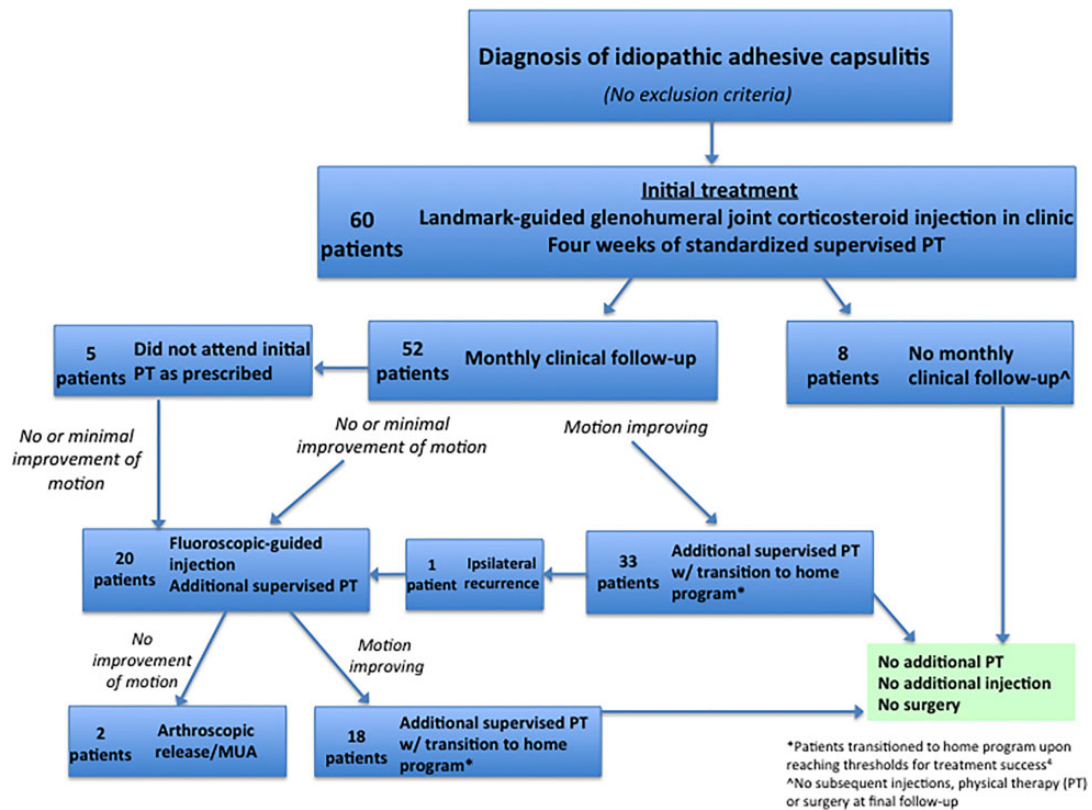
Diagnosis of idiopathic adhesive capsulitis
(No exclusion criteria)

Initial treatment
60 patients
Landmark-guided glenohumeral joint corticosteroid injection in clinic
Four weeks of standardized supervised PT

5 patients
Did not attend initial PT as prescribed

52 patients
Monthly clinical follow-up

8 patients
No monthly clinical follow-up^

No or minimal improvement of motion

No or minimal improvement of motion

Motion improving

20 patients
Fluoroscopic-guided injection
Additional supervised PT

1 patient
Ipsilateral recurrence

33 patients
Additional supervised PT w/ transition to home program*

No improvement of motion

Motion improving

No additional PT
No additional injection
No surgery

2 patients
Arthroscopic release/MUA

18 patients
Additional supervised PT w/ transition to home program*

*Patients transitioned to home program upon reaching thresholds for treatment success$^4$
^No subsequent injections, physical therapy (PT) or surgery at final follow-up